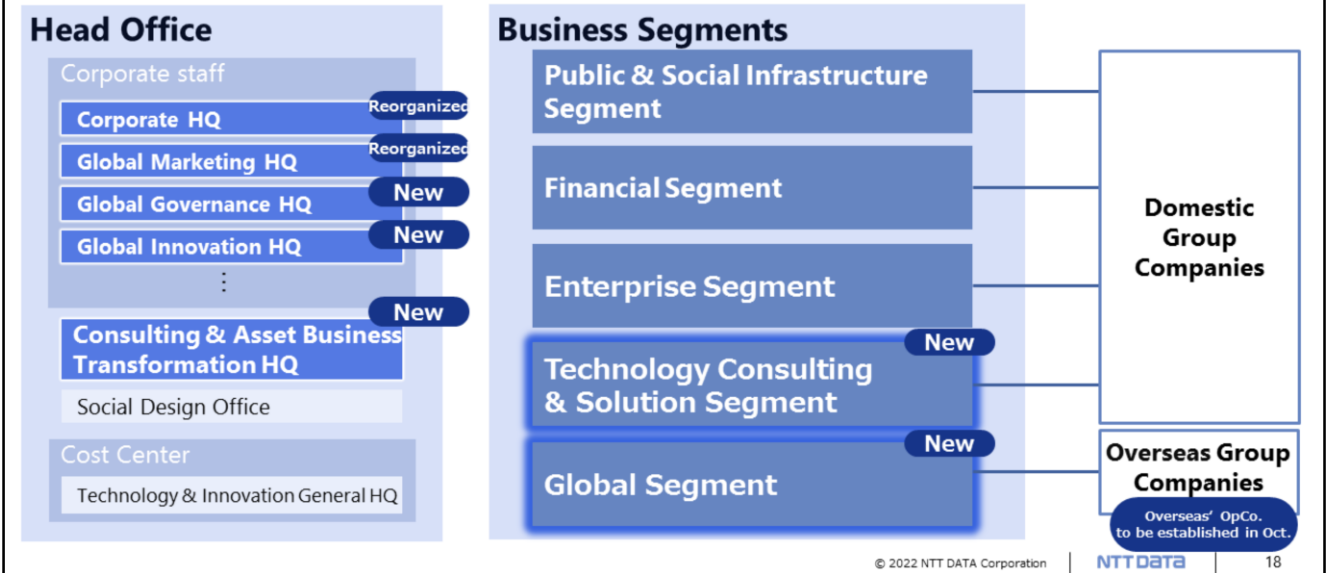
Head Office

Corporate staff

Corporate HQ Reorganized

Global Marketing HQ Reorganized

Global Governance HQ New

Global Innovation HQ New

⋮

New

Consulting & Asset Business Transformation HQ

Social Design Office

Cost Center

Technology & Innovation General HQ

Business Segments

Public & Social Infrastructure Segment

Financial Segment

Enterprise Segment

New

Technology Consulting & Solution Segment

New

Global Segment

Domestic Group Companies

Overseas Group Companies

Overseas' OpCo. to be established in Oct.

© 2022 NTT DATA Corporation

NTT DATA

18